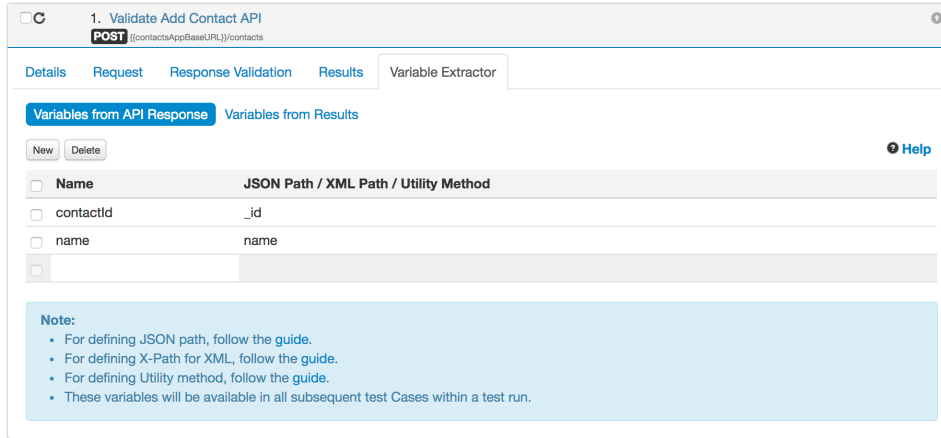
1. Validate Add Contact API
POST {{contactsAppBaseURL}}/contacts

Details Request Response Validation Results Variable Extractor

Variables from API Response Variables from Results

New Delete

Help

| Name | JSON Path / XML Path / Utility Method |
|---|---|
| contactId | _id |
| name | name |
| | |

Note:
- For defining JSON path, follow the guide.
- For defining X-Path for XML, follow the guide.
- For defining Utility method, follow the guide.
- These variables will be available in all subsequent test Cases within a test run.